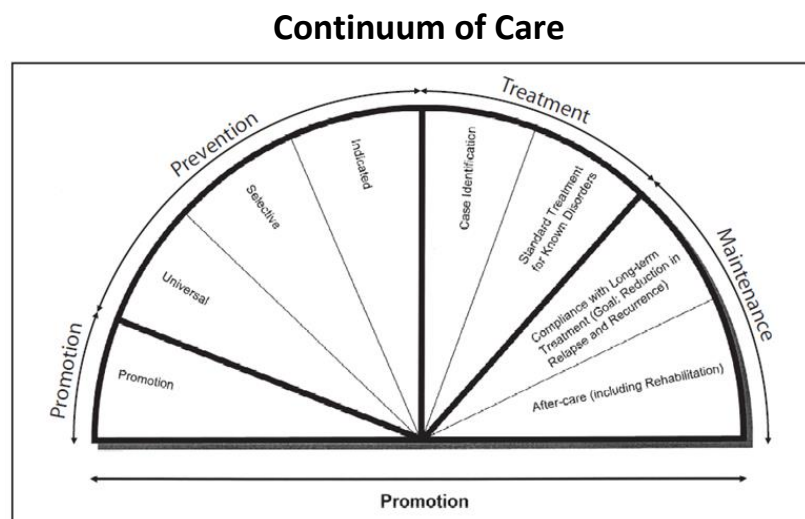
Continuum of Care

Promotion

Prevention

Treatment

Maintenance

Promotion

Universal

Selective

Indicated

Case Identification

Standard Treatment for Known Disorders

Compliance with Long-term Treatment (Goal: Reduction in Relapse and Recurrence)

After-care (including Rehabilitation)

Promotion